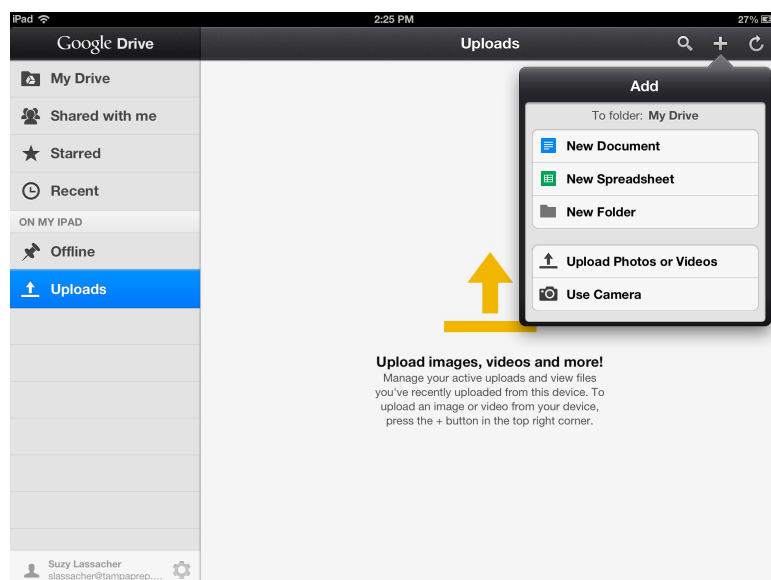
iPad
2:25 PM
27%

Google Drive

Uploads

My Drive
Shared with me
Starred
Recent
ON MY IPAD
Offline
Uploads

Add
To folder: My Drive
New Document
New Spreadsheet
New Folder
Upload Photos or Videos
Use Camera

Upload images, videos and more!
Manage your active uploads and view files you've recently uploaded from this device. To upload an image or video from your device, press the + button in the top right corner.

Suzy Lassacher
slassacher@tampaprep....